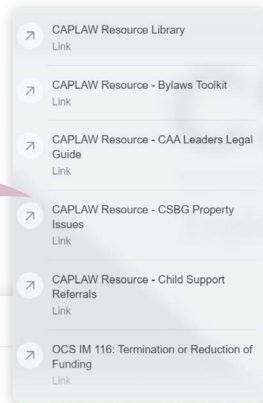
CAPLAW Resource Library
Link

CAPLAW Resource - Bylaws Toolkit
Link

CAPLAW Resource - CAA Leaders Legal Guide
Link

CAPLAW Resource - CSBG Property Issues
Link

CAPLAW Resource - Child Support Referrals
Link

OCS IM 116: Termination or Reduction of Funding
Link